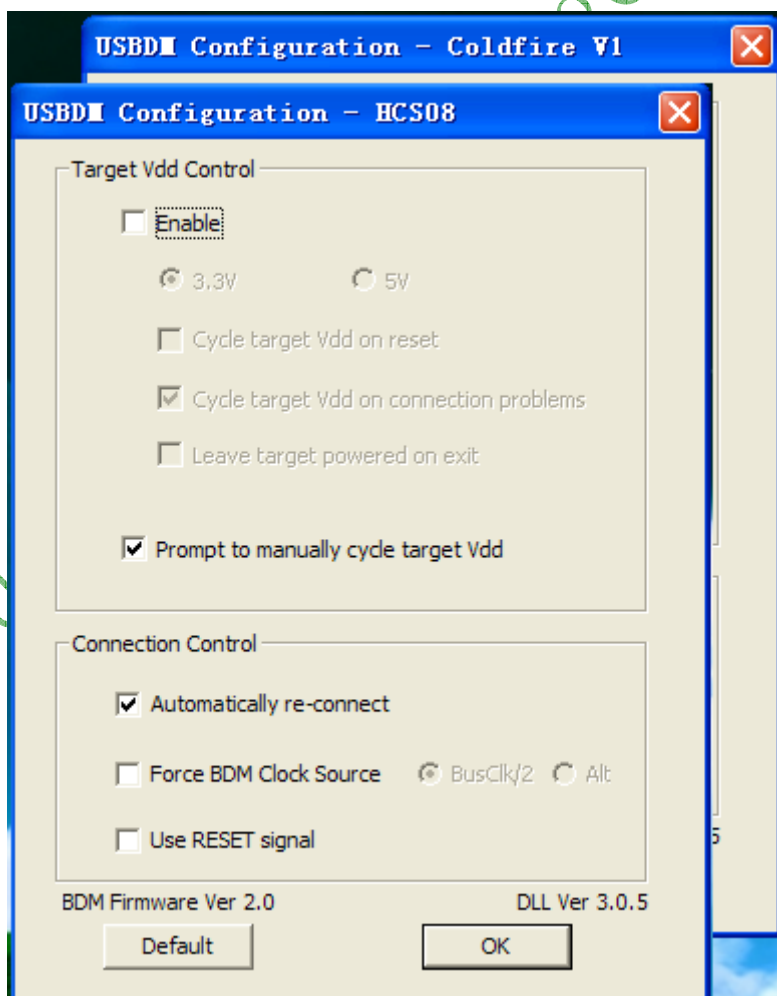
USBDM Configuration - Coldfire V1

USBDM Configuration - HCS08

Target Vdd Control

Enable

3.3V

5V

Cycle target Vdd on reset

Cycle target Vdd on connection problems

Leave target powered on exit

Prompt to manually cycle target Vdd

Connection Control

Automatically re-connect

Force BDM Clock Source

BusClk/2

Alt

Use RESET signal

BDM Firmware Ver 2.0

DLL Ver 3.0.5

Default

OK

5